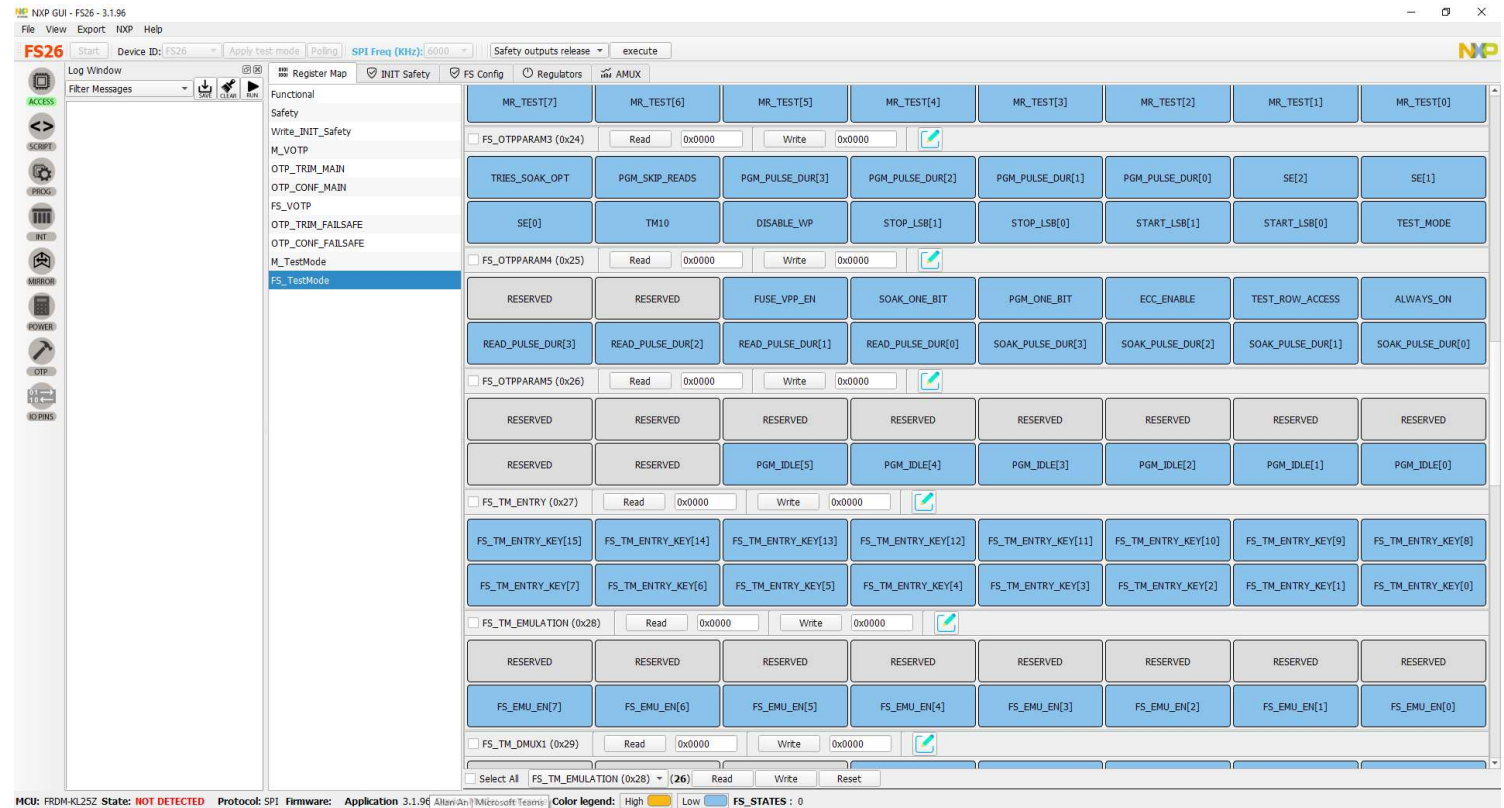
NXP GUI - FS26 - 3.1.96

File View Export NXP Help

FS26 Start Device ID: FS26 Apply test mode Polling SPI Freq (KHz): 6000 Safety outputs release execute

ACCESS
SCRIPT
PROG
INT
MIRROR
POWER
OTP
IO PINS

Log Window
Filter Messages
SAVE CLEAR RUN

Register Map INIT Safety FS Config Regulators AMUX

Functional
Safety
Write_INIT_Safety
M_VOTP
OTP_TRIM_MAIN
OTP_CONF_MAIN
FS_VOTP
OTP_TRIM_FAILSAFE
OTP_CONF_FAILSAFE
M_TestMode
FS_TestMode

| MR_TEST[7] | MR_TEST[6] | MR_TEST[5] | MR_TEST[4] | MR_TEST[3] | MR_TEST[2] | MR_TEST[1] | MR_TEST[0] |
|---|---|---|---|---|---|---|---|

FS_OTPPARAM3 (0x24) Read 0x0000 Write 0x0000

| TRIES_SOAK_OPT | PGM_SKIP_READS | PGM_PULSE_DUR[3] | PGM_PULSE_DUR[2] | PGM_PULSE_DUR[1] | PGM_PULSE_DUR[0] | SE[2] | SE[1] |
|---|---|---|---|---|---|---|---|
| SE[0] | TM10 | DISABLE_WP | STOP_LSB[1] | STOP_LSB[0] | START_LSB[1] | START_LSB[0] | TEST_MODE |

FS_OTPPARAM4 (0x25) Read 0x0000 Write 0x0000

| RESERVED | RESERVED | FUSE_VPP_EN | SOAK_ONE_BIT | PGM_ONE_BIT | ECC_ENABLE | TEST_ROW_ACCESS | ALWAYS_ON |
|---|---|---|---|---|---|---|---|
| READ_PULSE_DUR[3] | READ_PULSE_DUR[2] | READ_PULSE_DUR[1] | READ_PULSE_DUR[0] | SOAK_PULSE_DUR[3] | SOAK_PULSE_DUR[2] | SOAK_PULSE_DUR[1] | SOAK_PULSE_DUR[0] |

FS_OTPPARAM5 (0x26) Read 0x0000 Write 0x0000

| RESERVED | RESERVED | RESERVED | RESERVED | RESERVED | RESERVED | RESERVED | RESERVED |
|---|---|---|---|---|---|---|---|
| RESERVED | RESERVED | PGM_IDLE[5] | PGM_IDLE[4] | PGM_IDLE[3] | PGM_IDLE[2] | PGM_IDLE[1] | PGM_IDLE[0] |

FS_TM_ENTRY (0x27) Read 0x0000 Write 0x0000

| FS_TM_ENTRY_KEY[15] | FS_TM_ENTRY_KEY[14] | FS_TM_ENTRY_KEY[13] | FS_TM_ENTRY_KEY[12] | FS_TM_ENTRY_KEY[11] | FS_TM_ENTRY_KEY[10] | FS_TM_ENTRY_KEY[9] | FS_TM_ENTRY_KEY[8] |
|---|---|---|---|---|---|---|---|
| FS_TM_ENTRY_KEY[7] | FS_TM_ENTRY_KEY[6] | FS_TM_ENTRY_KEY[5] | FS_TM_ENTRY_KEY[4] | FS_TM_ENTRY_KEY[3] | FS_TM_ENTRY_KEY[2] | FS_TM_ENTRY_KEY[1] | FS_TM_ENTRY_KEY[0] |

FS_TM_EMULATION (0x28) Read 0x0000 Write 0x0000

| RESERVED | RESERVED | RESERVED | RESERVED | RESERVED | RESERVED | RESERVED | RESERVED |
|---|---|---|---|---|---|---|---|
| FS_EMU_EN[7] | FS_EMU_EN[6] | FS_EMU_EN[5] | FS_EMU_EN[4] | FS_EMU_EN[3] | FS_EMU_EN[2] | FS_EMU_EN[1] | FS_EMU_EN[0] |

FS_TM_DMUX1 (0x29) Read 0x0000 Write 0x0000

Select All FS_TM_EMULATION (0x28) (26) Read Write Reset

MCU: FRDM-KL25Z State: NOT DETECTED Protocol: SPI Firmware: Application 3.1.96 Allan An | Microsoft Teams Color legend: High Low FS_STATES : 0